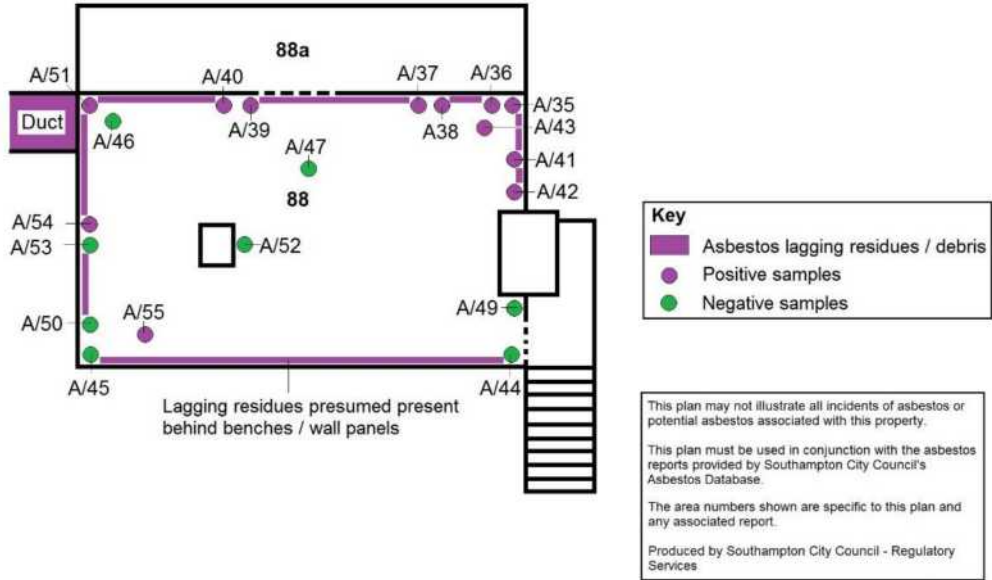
88a

A/51
A/40
A/37
A/36
A/35
Duct
A/46
A/39
A/38
A/43
A/47
A/41
88
A/42
A/54
A/53
A/52
A/50
A/55
A/49
A/45
A/44

Lagging residues presumed present behind benches / wall panels

Key
Asbestos lagging residues / debris
Positive samples
Negative samples

This plan may not illustrate all incidents of asbestos or potential asbestos associated with this property.

This plan must be used in conjunction with the asbestos reports provided by Southampton City Council's Asbestos Database.

The area numbers shown are specific to this plan and any associated report.

Produced by Southampton City Council - Regulatory Services